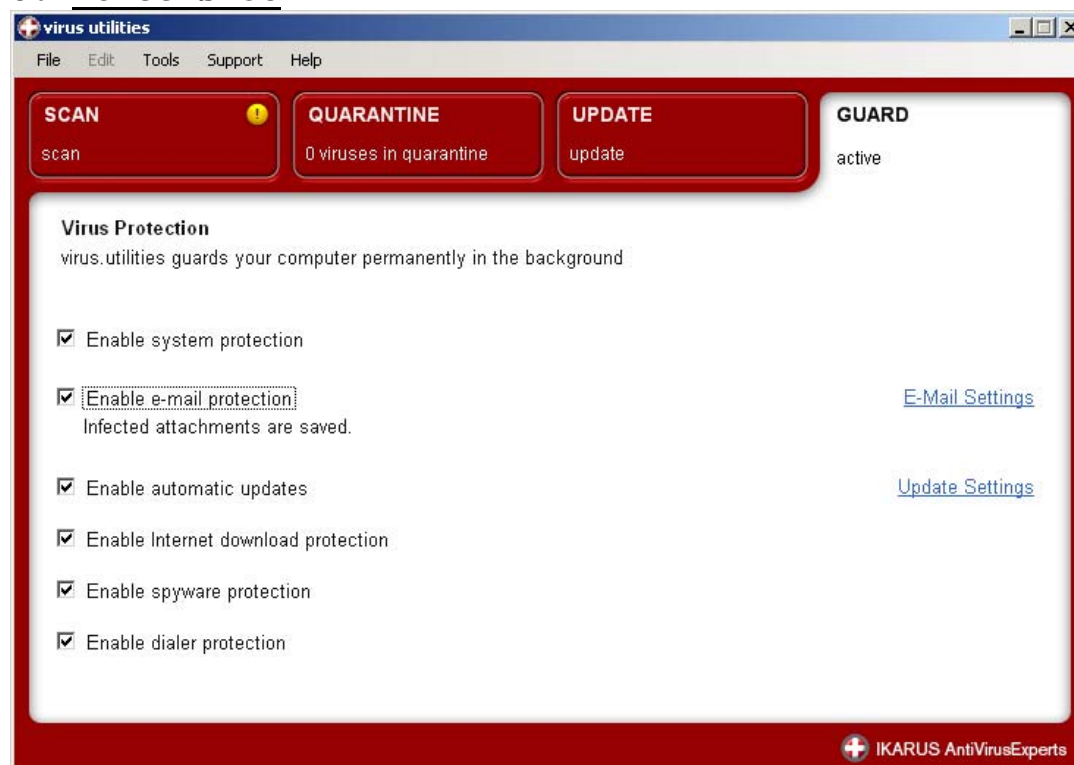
virus utilities

File Edit Tools Support Help

SCAN
scan

QUARANTINE
0 viruses in quarantine

UPDATE
update

GUARD
active

Virus Protection
virus.utilities guards your computer permanently in the background

☑ Enable system protection

☑ Enable e-mail protection
Infected attachments are saved.

E-Mail Settings

☑ Enable automatic updates

Update Settings

☑ Enable Internet download protection

☑ Enable spyware protection

☑ Enable dialer protection

IKARUS AntiVirusExperts